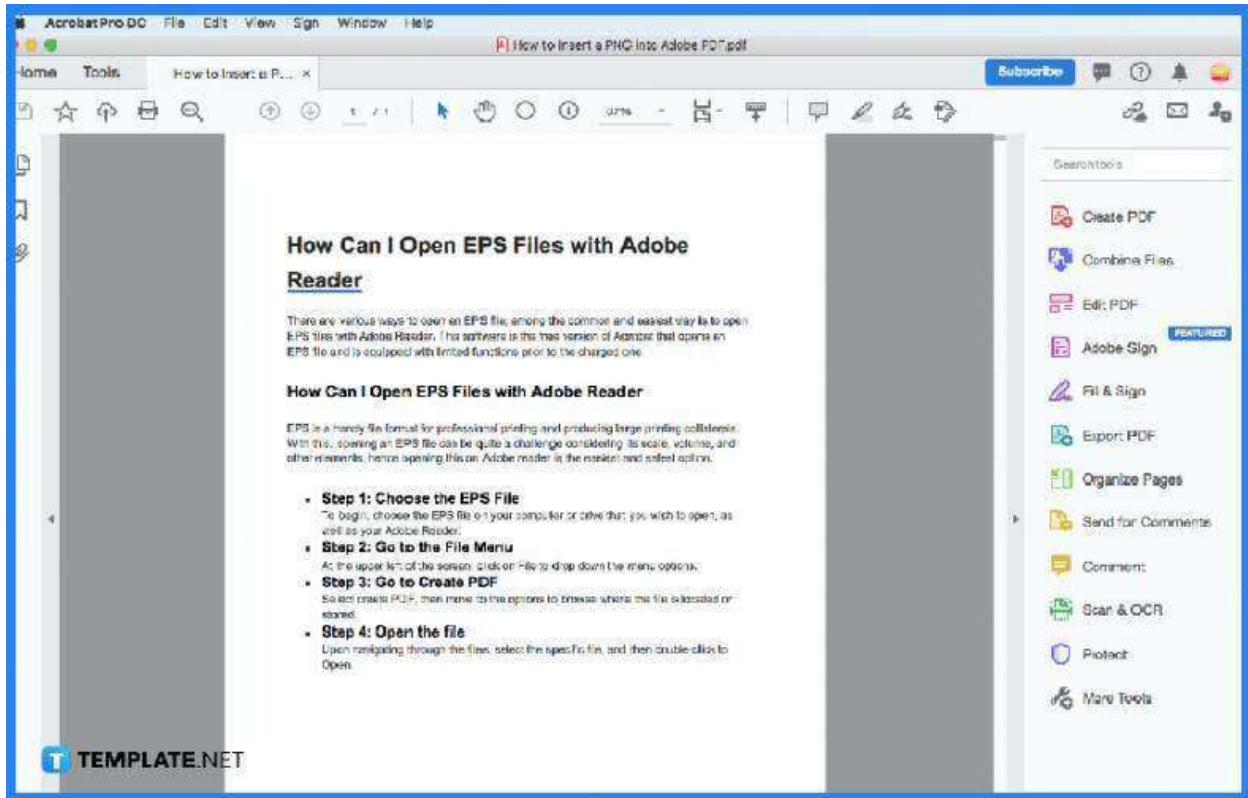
Acrobat Pro DC File Edit View Sign Window Help

How to Insert a PNG into Adobe PDF.pdf

Home Tools How to Insert a P... ×

Subscribe

1 / 1

Search tools

Create PDF

Combine Files

Edit PDF

FEATURED

Adobe Sign

Fill & Sign

Export PDF

Organize Pages

Send for Comments

Comment

Scan & OCR

Protect

More Tools

How Can I Open EPS Files with Adobe Reader

There are various ways to open an EPS file, among the common and easiest way is to open EPS files with Adobe Reader. This software is the free version of Acrobat that opens an EPS file and is equipped with limited functions prior to the charged one.

How Can I Open EPS Files with Adobe Reader

EPS is a handy file format for professional printing and producing large printing collaterals. With this, opening an EPS file can be quite a challenge considering its scale, volume, and other elements, hence opening this on Adobe reader is the easiest and safest option.

- Step 1: Choose the EPS File
To begin, choose the EPS file on your computer or drive that you wish to open, as well as your Adobe Reader.
- Step 2: Go to the File Menu
At the upper left of the screen, click on File to drop down the menu options.
- Step 3: Go to Create PDF
Select create PDF, then move to the options to browse where the file is located or stored.
- Step 4: Open the file
Upon navigating through the files, select the specific file, and then double-click to Open.

TEMPLATE.NET